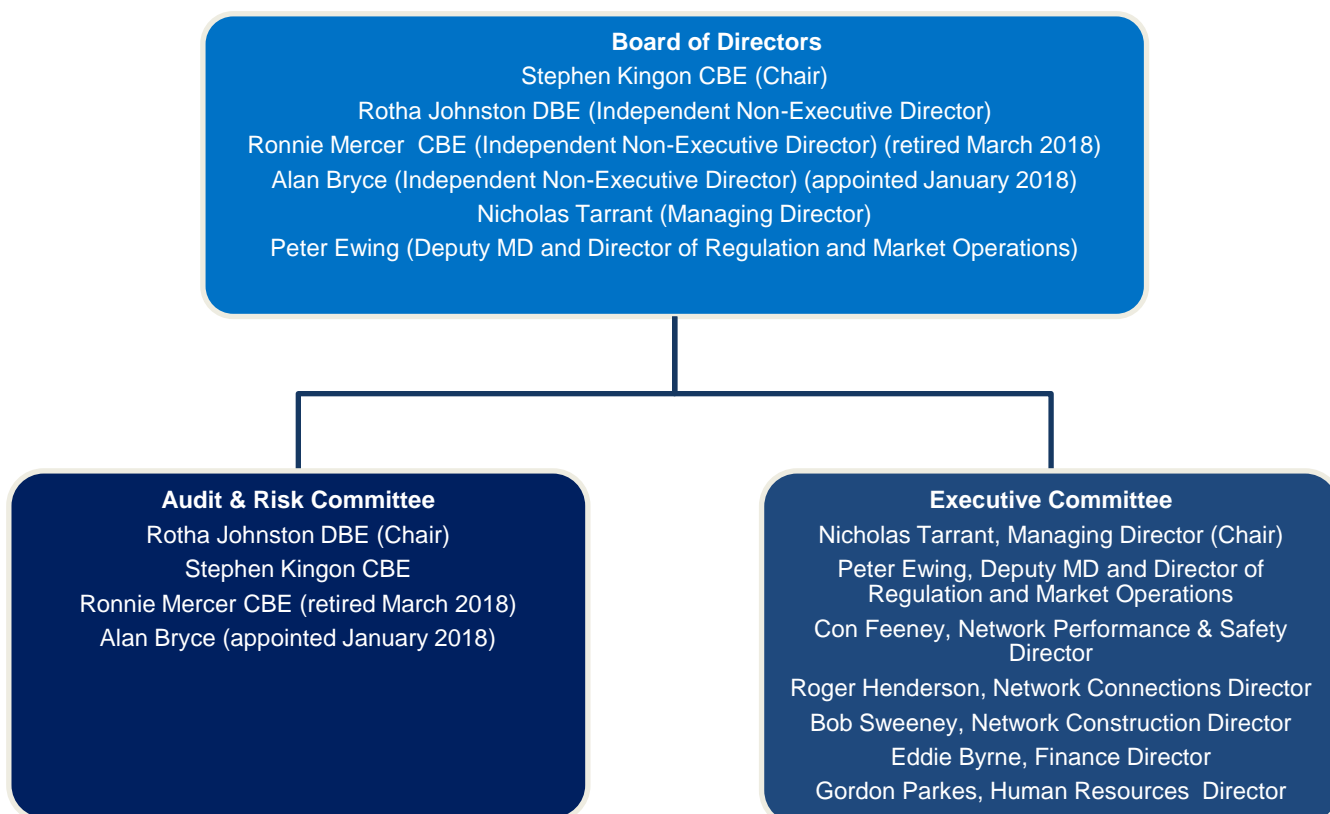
Board of Directors
Stephen Kingon CBE (Chair)
Rotha Johnston DBE (Independent Non-Executive Director)
Ronnie Mercer CBE (Independent Non-Executive Director) (retired March 2018)
Alan Bryce (Independent Non-Executive Director) (appointed January 2018)
Nicholas Tarrant (Managing Director)
Peter Ewing (Deputy MD and Director of Regulation and Market Operations)

Audit & Risk Committee
Rotha Johnston DBE (Chair)
Stephen Kingon CBE
Ronnie Mercer CBE (retired March 2018)
Alan Bryce (appointed January 2018)

Executive Committee
Nicholas Tarrant, Managing Director (Chair)
Peter Ewing, Deputy MD and Director of Regulation and Market Operations
Con Feeney, Network Performance & Safety Director
Roger Henderson, Network Connections Director
Bob Sweeney, Network Construction Director
Eddie Byrne, Finance Director
Gordon Parkes, Human Resources Director